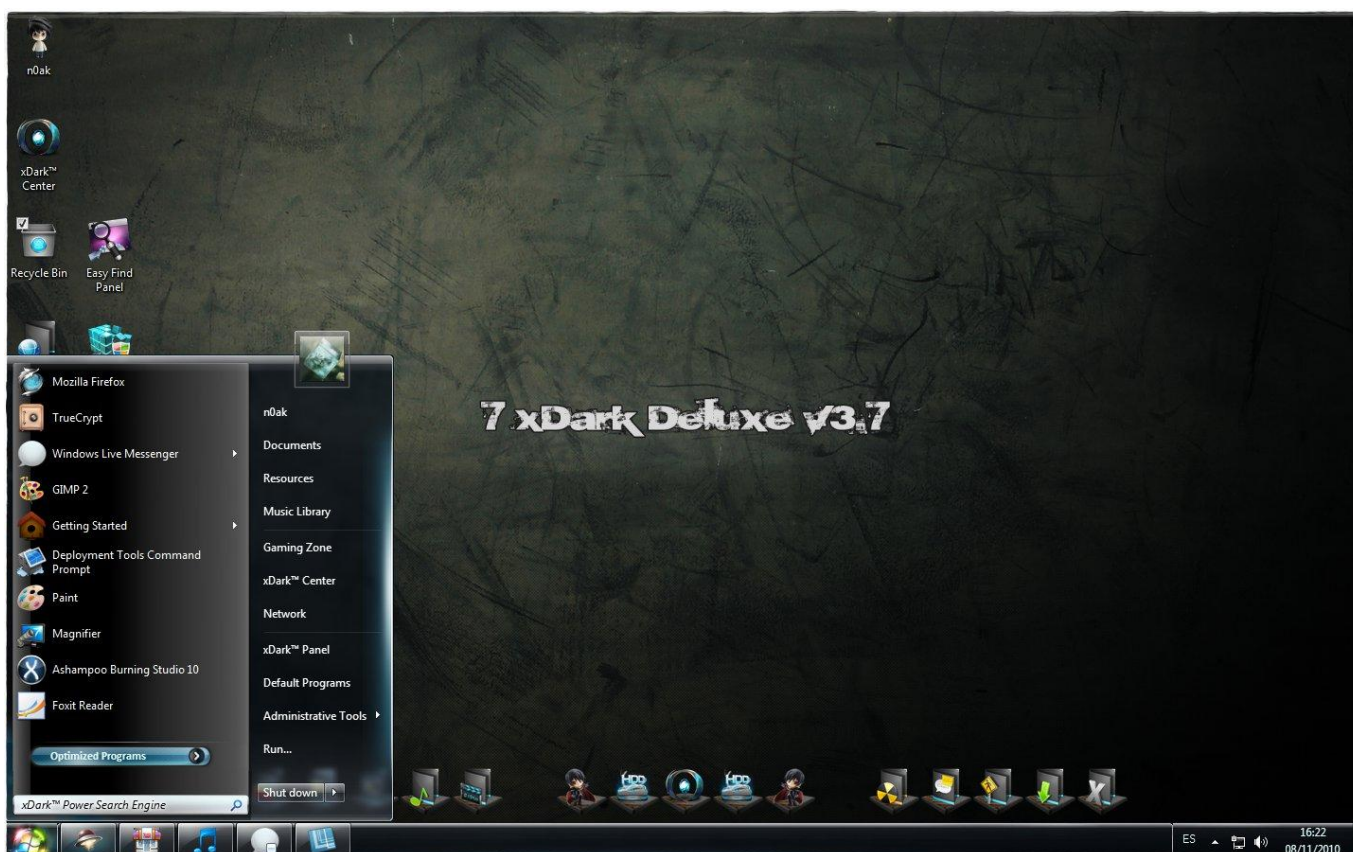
n0ak

xDark™ Center

Recycle Bin

Easy Find Panel

Mozilla Firefox

TrueCrypt

Windows Live Messenger

GIMP 2

Getting Started

Deployment Tools Command Prompt

Paint

Magnifier

Ashampoo Burning Studio 10

Foxit Reader

Optimized Programs

xDark™ Power Search Engine

n0ak

Documents

Resources

Music Library

Gaming Zone

xDark™ Center

Network

xDark™ Panel

Default Programs

Administrative Tools

Run...

Shut down

7 xDark Deluxe v3.7

HDD

HDD

ES

16:22
08/11/2010